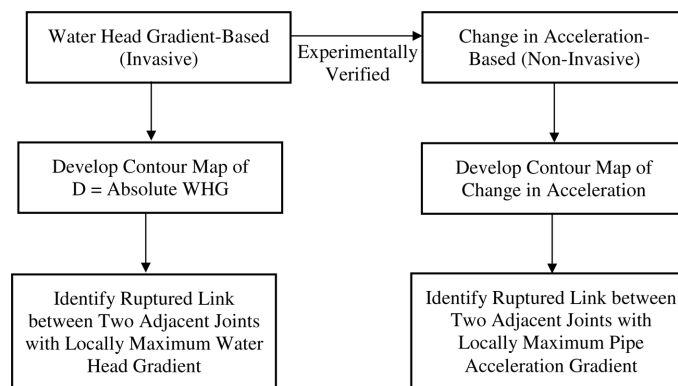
Water Head Gradient-Based (Invasive)

Experimentally Verified

Change in Acceleration-Based (Non-Invasive)

Develop Contour Map of D = Absolute WHG

Develop Contour Map of Change in Acceleration

Identify Ruptured Link between Two Adjacent Joints with Locally Maximum Water Head Gradient

Identify Ruptured Link between Two Adjacent Joints with Locally Maximum Pipe Acceleration Gradient